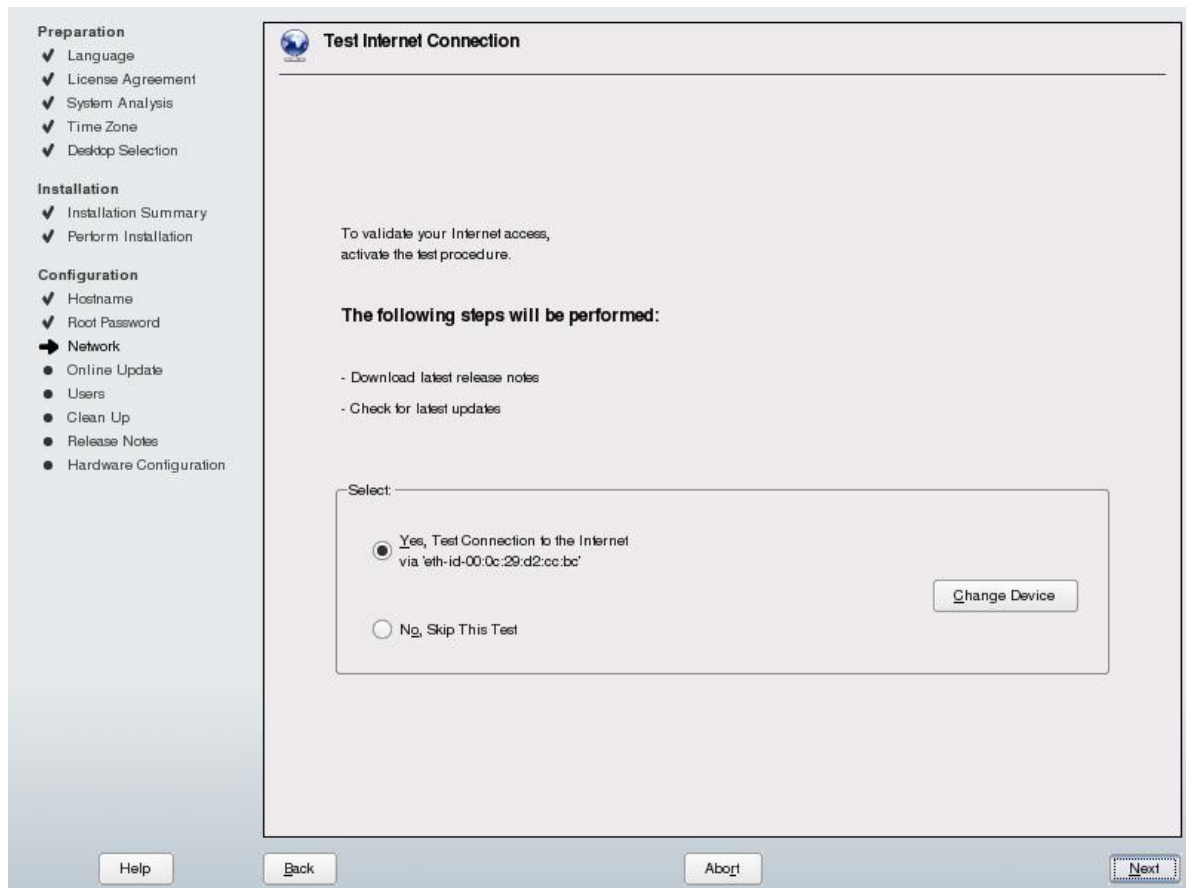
Preparation
✔ Language
✔ License Agreement
✔ System Analysis
✔ Time Zone
✔ Desktop Selection

Installation
✔ Installation Summary
✔ Perform Installation

Configuration
✔ Hostname
✔ Root Password
➜ Network
● Online Update
● Users
● Clean Up
● Release Notes
● Hardware Configuration

Test Internet Connection

To validate your Internet access, activate the test procedure.

The following steps will be performed:

- Download latest release notes

- Check for latest updates

Select:

Yes, Test Connection to the Internet via 'eth-id-00:0c:29:d2:cc:bc'

Change Device

No, Skip This Test

Help

Back

Abort

Next